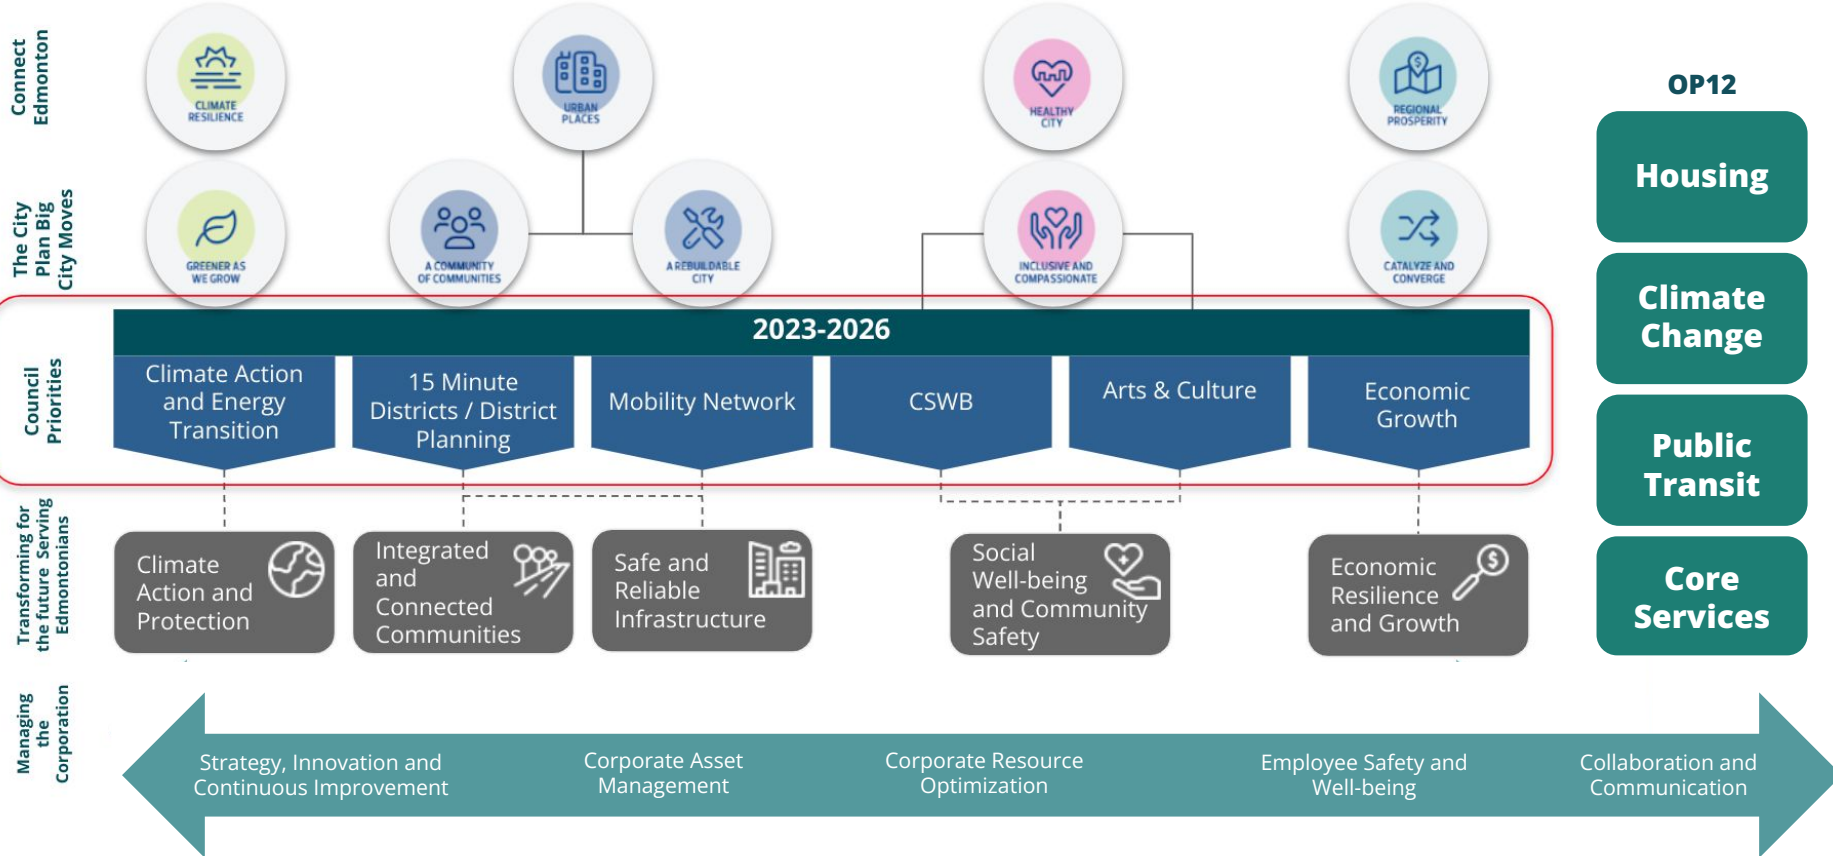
Connect Edmonton

The City Plan Big City Moves

Council Priorities

Transforming for the future Serving Edmontonians

Managing the Corporation

CLIMATE RESILIENCE

URBAN PLACES

HEALTHY CITY

REGIONAL PROSPERITY

GREENER AS WE GROW

A COMMUNITY OF COMMUNITIES

A REBUILDABLE CITY

INCLUSIVE AND COMPASSIONATE

CATALYZE AND CONVERGE

2023-2026

Climate Action and Energy Transition

15 Minute Districts / District Planning

Mobility Network

CSWB

Arts & Culture

Economic Growth

Climate Action and Protection

Integrated and Connected Communities

Safe and Reliable Infrastructure

Social Well-being and Community Safety

Economic Resilience and Growth

Strategy, Innovation and Continuous Improvement

Corporate Asset Management

Corporate Resource Optimization

Employee Safety and Well-being

Collaboration and Communication

OP12

Housing

Climate Change

Public Transit

Core Services